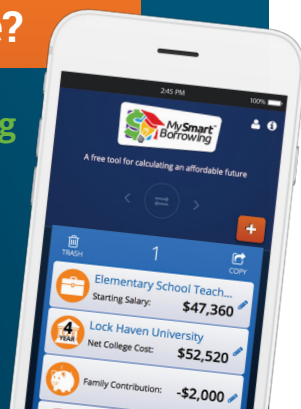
e?

g

2:45 PM

100%

MySmart Borrowing

A free tool for calculating an affordable future

TRASH

1

COPY

Elementary School Teach...

Starting Salary:

$47,360

4 YEAR

Lock Haven University

Net College Cost:

$52,520

Family Contribution:

-$2,000